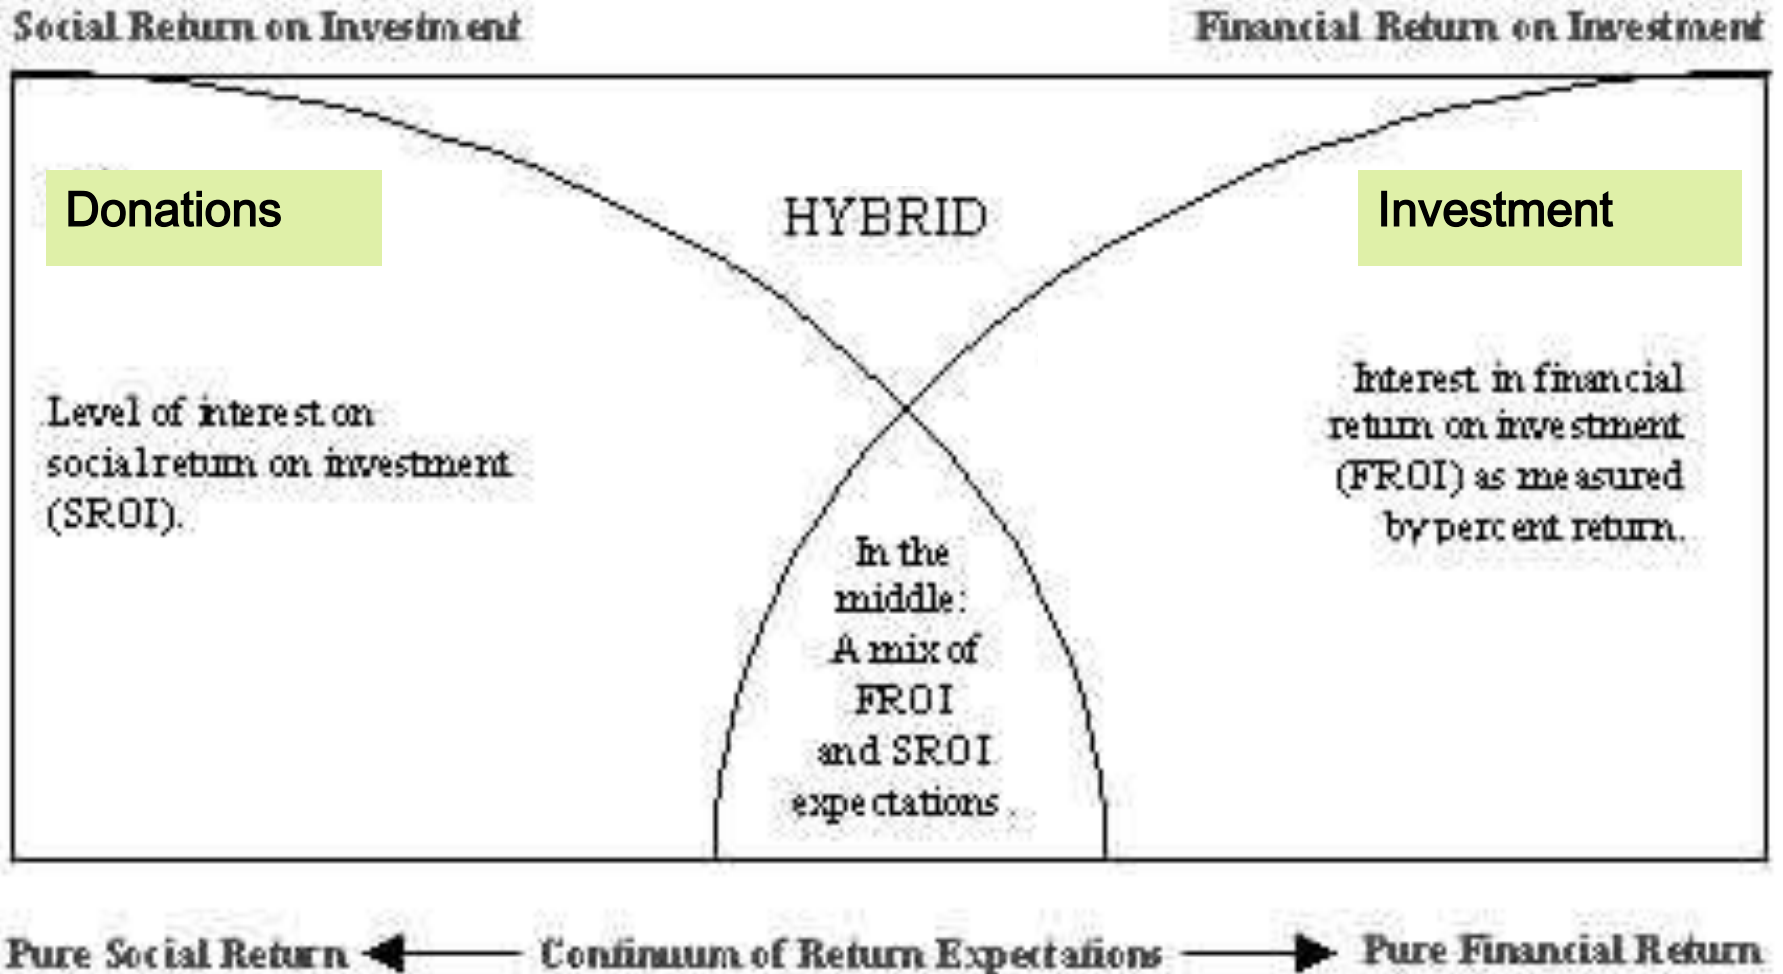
Social Return on Investment

Financial Return on Investment

Donations

HYBRID

Investment

Level of interest on social return on investment (SROI).

Interest in financial return on investment (FROI) as measured by percent return.

In the middle: A mix of FROI and SROI expectations.

Pure Social Return ← Continuum of Return Expectations → Pure Financial Return